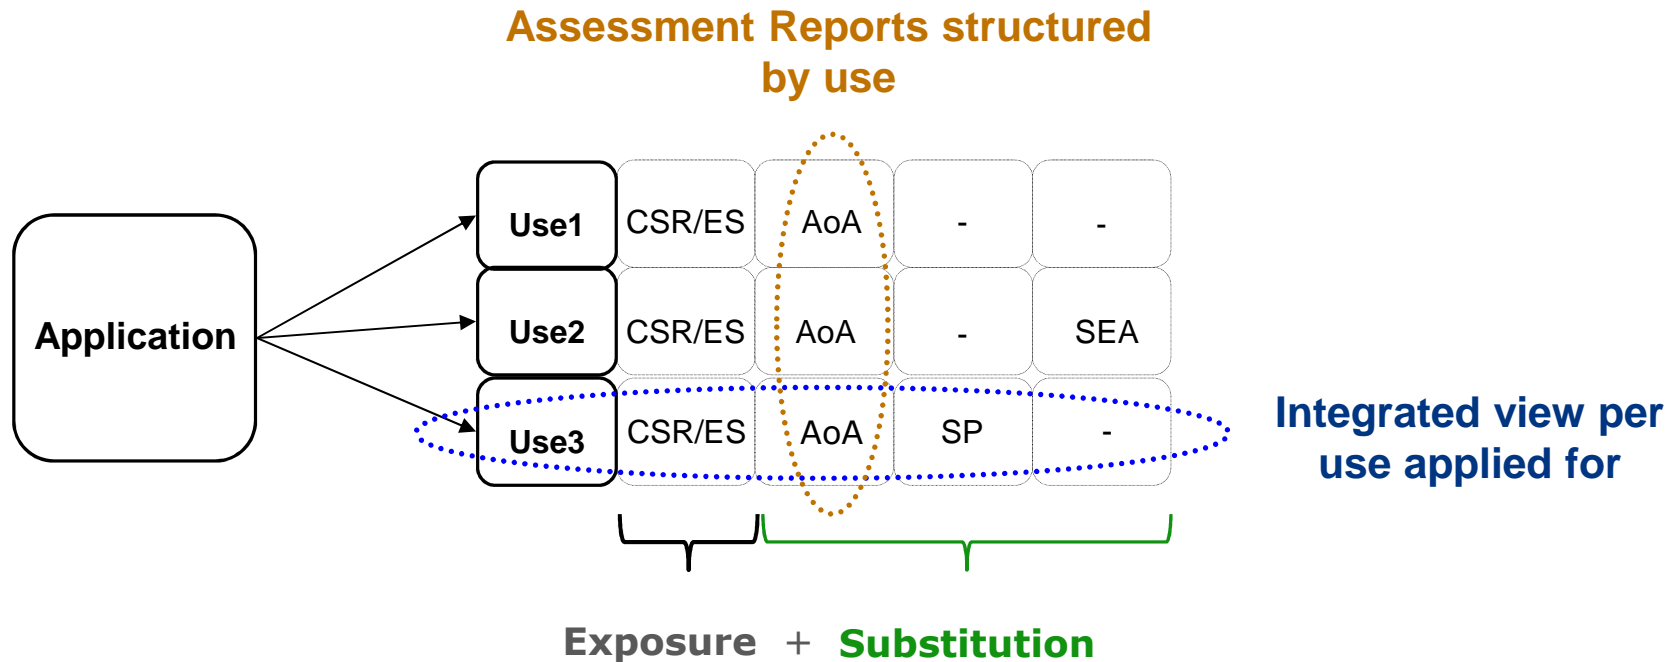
Assessment Reports structured by use

Application

| Use1 | CSR/ES | AoA | - | - |
|---|---|---|---|---|
| Use2 | CSR/ES | AoA | - | SEA |
| Use3 | CSR/ES | AoA | SP | - |

Integrated view per use applied for

Exposure + Substitution